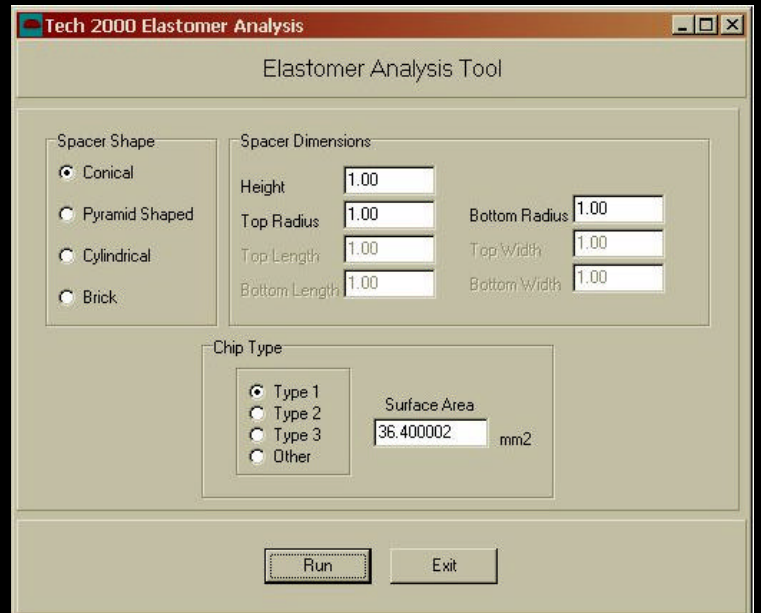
Tech 2000 Elastomer Analysis

Elastomer Analysis Tool

Spacer Shape
Conical
Pyramid Shaped
Cylindrical
Brick

Spacer Dimensions
Height 1.00
Top Radius 1.00
Bottom Radius 1.00
Top Length 1.00
Top Width 1.00
Bottom Length 1.00
Bottom Width 1.00

Chip Type
Type 1
Type 2
Type 3
Other

Surface Area
36.400002 mm2

Run
Exit